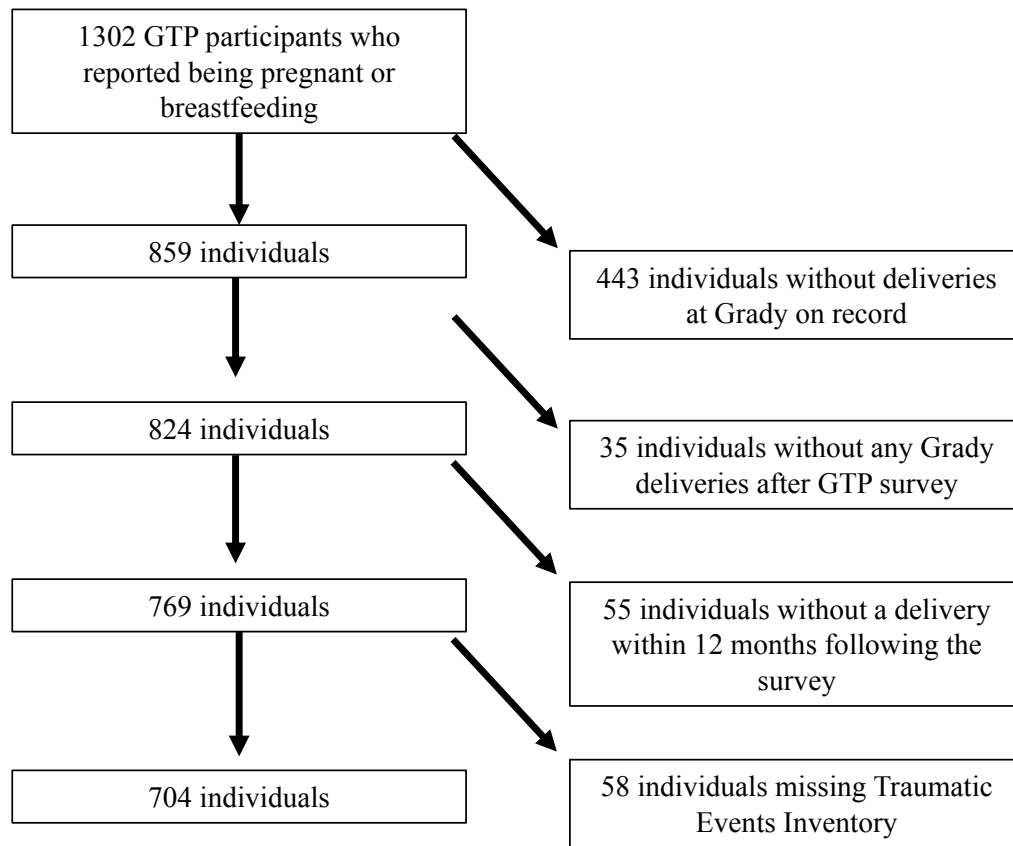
1302 GTP participants who reported being pregnant or breastfeeding

859 individuals

443 individuals without deliveries at Grady on record

824 individuals

35 individuals without any Grady deliveries after GTP survey

769 individuals

55 individuals without a delivery within 12 months following the survey

704 individuals

58 individuals missing Traumatic Events Inventory